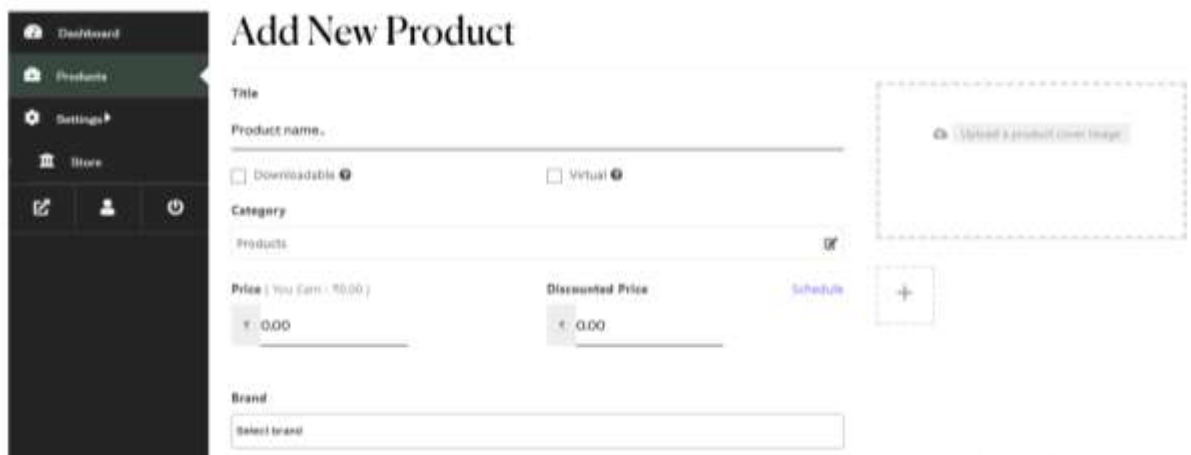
Dashboard
Products
Settings
Store

Add New Product

Title

Product name..

Downloadable

Virtual

Category

Products

Price ( You Earn : ₹0.00 )

₹ 0.00

Discounted Price

Schedule

₹ 0.00

Brand

Select brand

Upload a product cover image

+